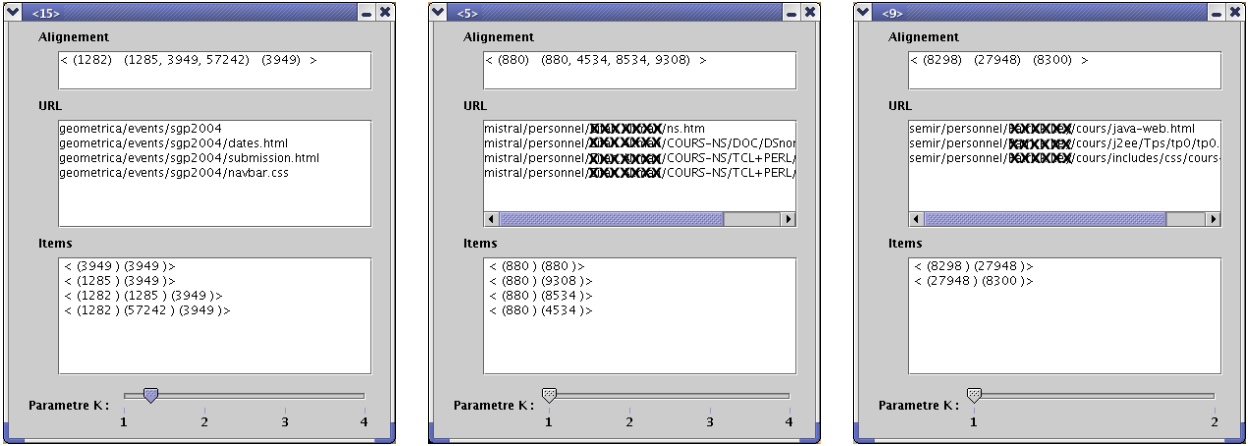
<15>

Alignement

< (1282) (1285, 3949, 57242) (3949) >

URL

geometrica/events/sgp2004
geometrica/events/sgp2004/dates.html
geometrica/events/sgp2004/submission.html
geometrica/events/sgp2004/navbar.css

Items

< (3949 ) (3949 )>
< (1285 ) (3949 )>
< (1282 ) (1285 ) (3949 )>
< (1282 ) (57242 ) (3949 )>

Parametre K :

1 2 3 4

<5>

Alignement

< (880) (880, 4534, 8534, 9308) >

URL

mistral/personnel/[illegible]/ns.htm
mistral/personnel/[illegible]/COURS-NS/DOC/DSnor
mistral/personnel/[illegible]/COURS-NS/TCL+PERL/
mistral/personnel/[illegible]/COURS-NS/TCL+PERL/

Items

< (880 ) (880 )>
< (880 ) (9308 )>
< (880 ) (8534 )>
< (880 ) (4534 )>

Parametre K :

1 2 3 4

<9>

Alignement

< (8298) (27948) (8300) >

URL

semir/personnel/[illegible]/cours/java-web.html
semir/personnel/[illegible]/cours/j2ee/Tps/tp0/tp0.
semir/personnel/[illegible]/cours/includes/css/cours-

Items

< (8298 ) (27948 )>
< (27948 ) (8300 )>

Parametre K :

1 2